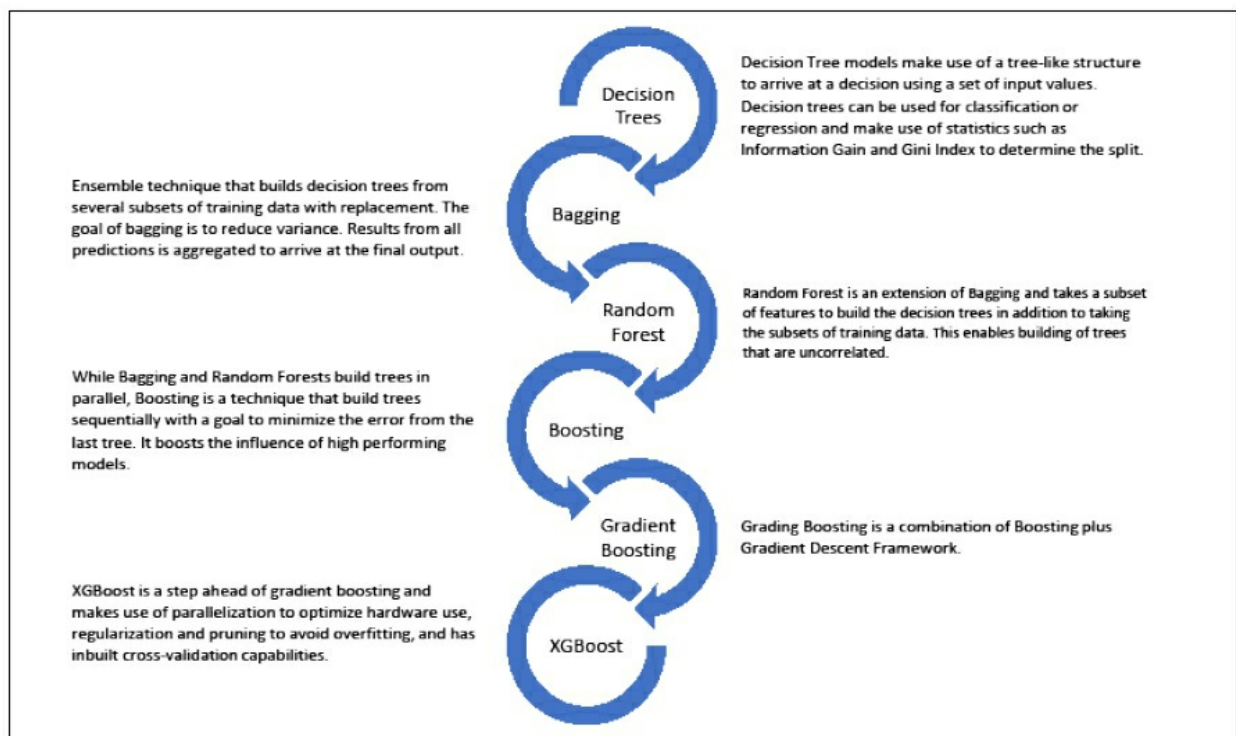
Decision Trees

Decision Tree models make use of a tree-like structure to arrive at a decision using a set of input values. Decision trees can be used for classification or regression and make use of statistics such as Information Gain and Gini Index to determine the split.

Ensemble technique that builds decision trees from several subsets of training data with replacement. The goal of bagging is to reduce variance. Results from all predictions is aggregated to arrive at the final output.

Bagging

Random Forest

Random Forest is an extension of Bagging and takes a subset of features to build the decision trees in addition to taking the subsets of training data. This enables building of trees that are uncorrelated.

While Bagging and Random Forests build trees in parallel, Boosting is a technique that build trees sequentially with a goal to minimize the error from the last tree. It boosts the influence of high performing models.

Boosting

Gradient Boosting

Grading Boosting is a combination of Boosting plus Gradient Descent Framework.

XGBoost is a step ahead of gradient boosting and makes use of parallelization to optimize hardware use, regularization and pruning to avoid overfitting, and has inbuilt cross-validation capabilities.

XGBoost